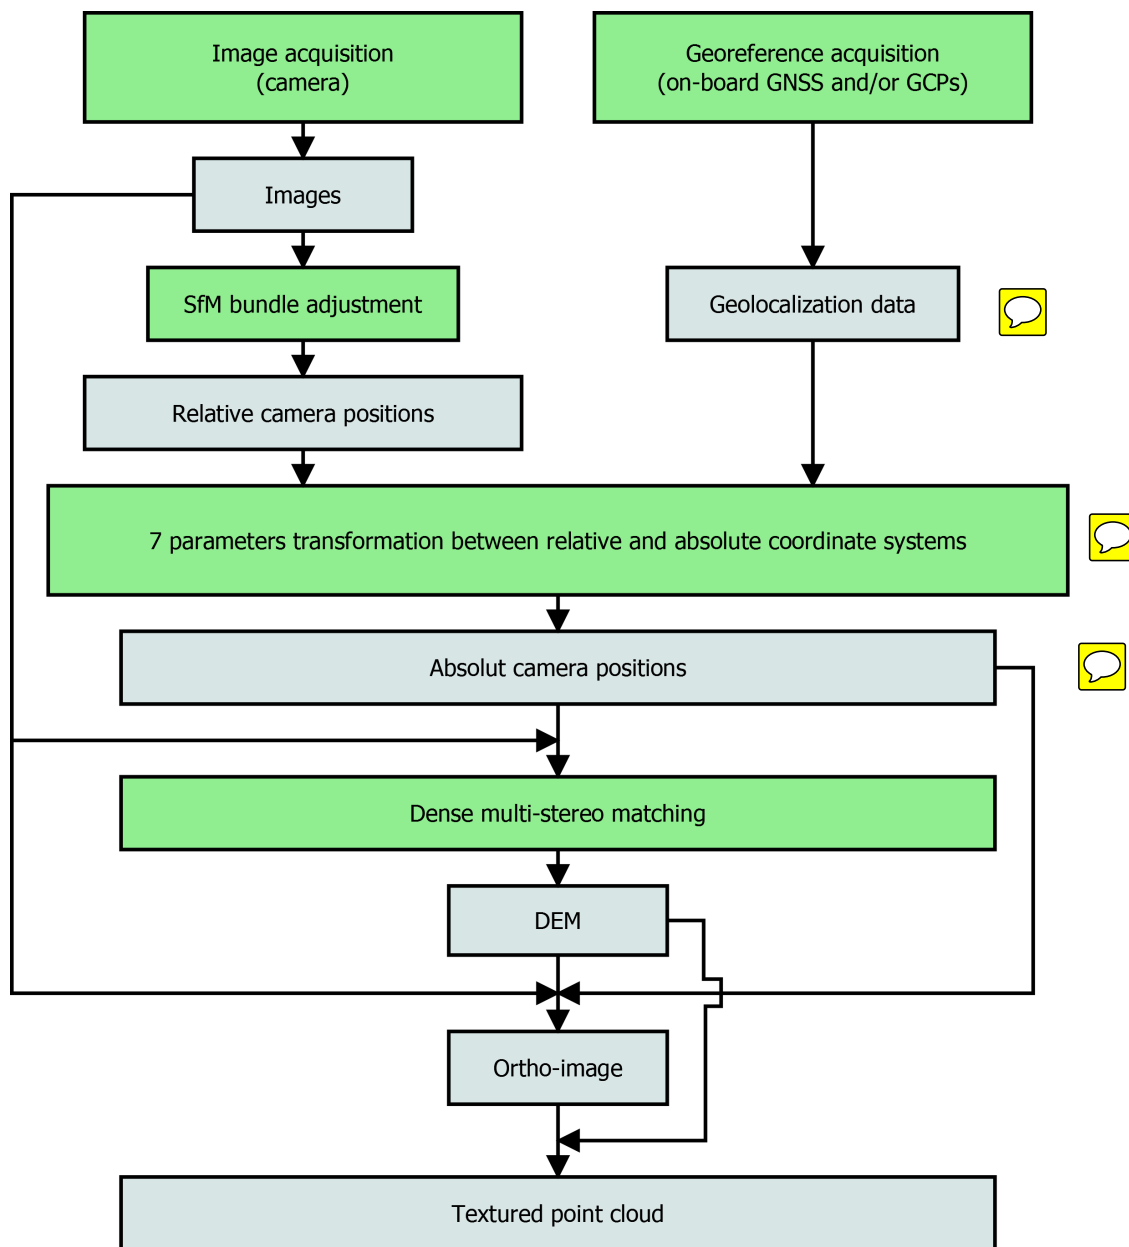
Image acquisition
(camera)

Georeference acquisition
(on-board GNSS and/or GCPs)

Images

SfM bundle adjustment

Geolocalization data

Relative camera positions

7 parameters transformation between relative and absolute coordinate systems

Absolut camera positions

Dense multi-stereo matching

DEM

Ortho-image

Textured point cloud